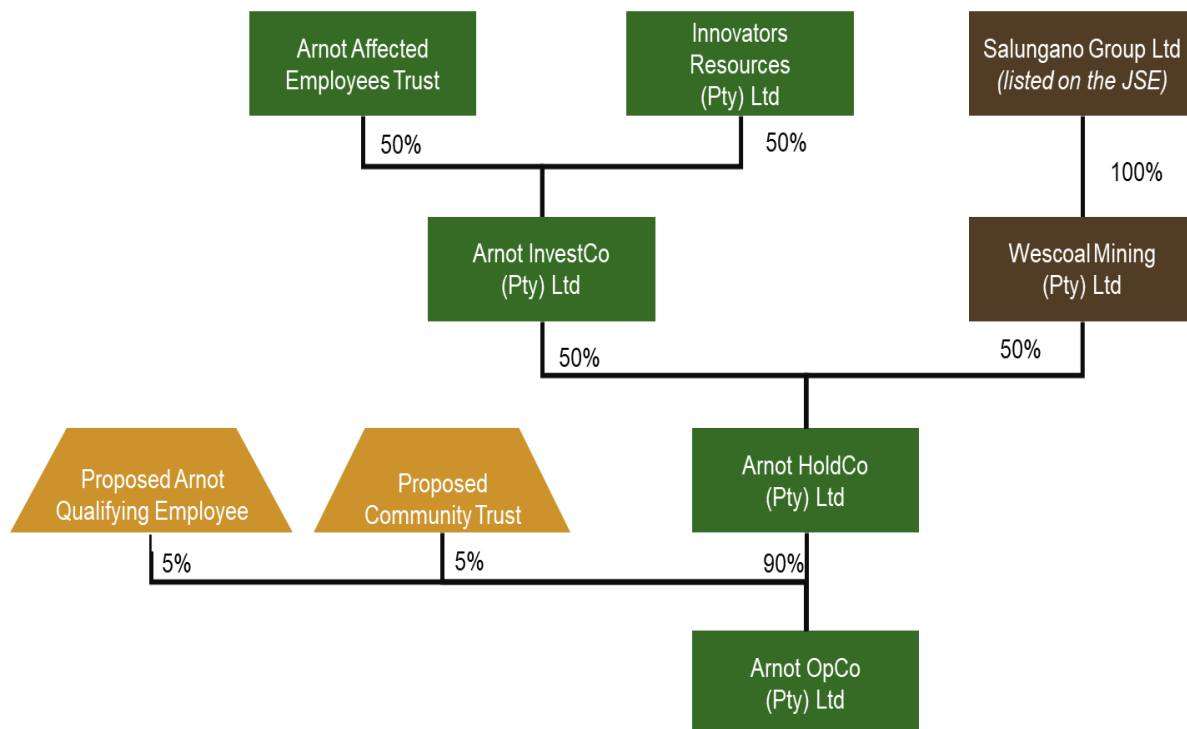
Arnot Affected Employees Trust

Innovators Resources (Pty) Ltd

Salungano Group Ltd
*(listed on the JSE)*

50%

50%

100%

Arnot InvestCo (Pty) Ltd

Wescoal Mining (Pty) Ltd

50%

50%

Proposed Arnot Qualifying Employee

Proposed Community Trust

Arnot HoldCo (Pty) Ltd

5%

5%

90%

Arnot OpCo (Pty) Ltd